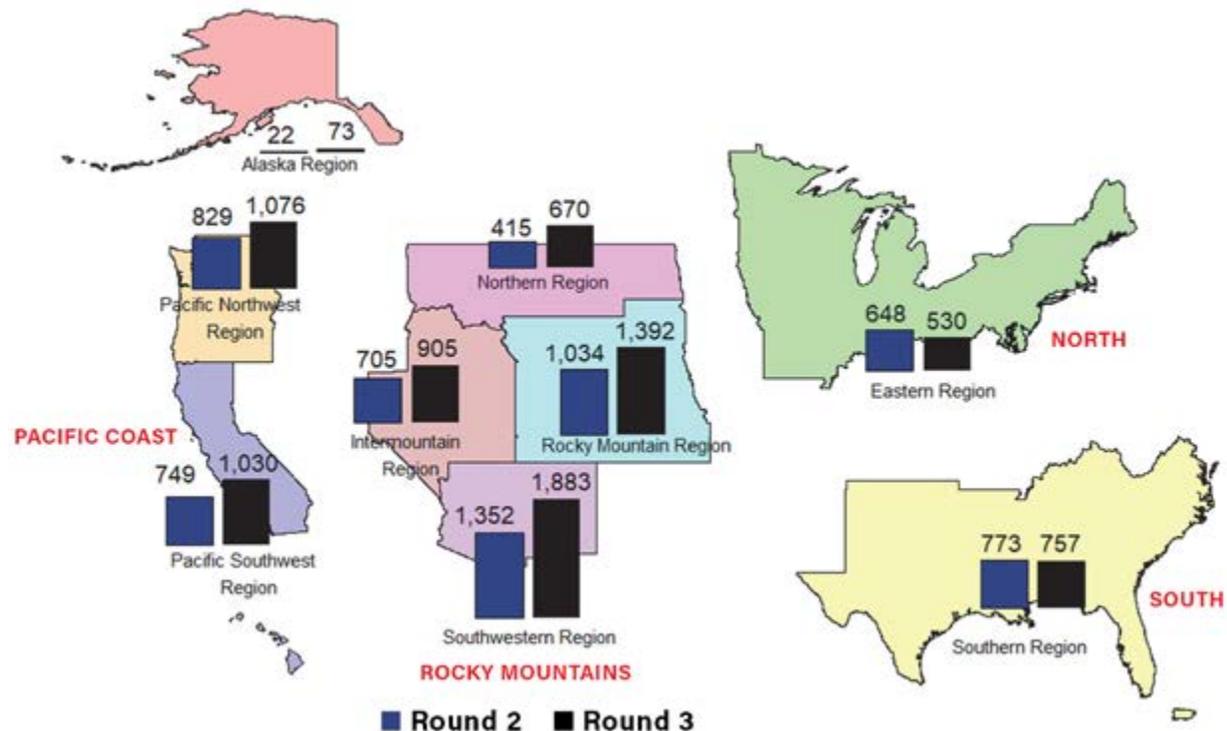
22 73
Alaska Region

829 1,076
Pacific Northwest Region

PACIFIC COAST

749 1,030
Pacific Southwest Region

415 670
Northern Region

705 905
Intermountain Region

1,034 1,392
Rocky Mountain Region

1,352 1,883
Southwestern Region

ROCKY MOUNTAINS

648 530
Eastern Region

NORTH

773 757
Southern Region

SOUTH

Round 2 Round 3